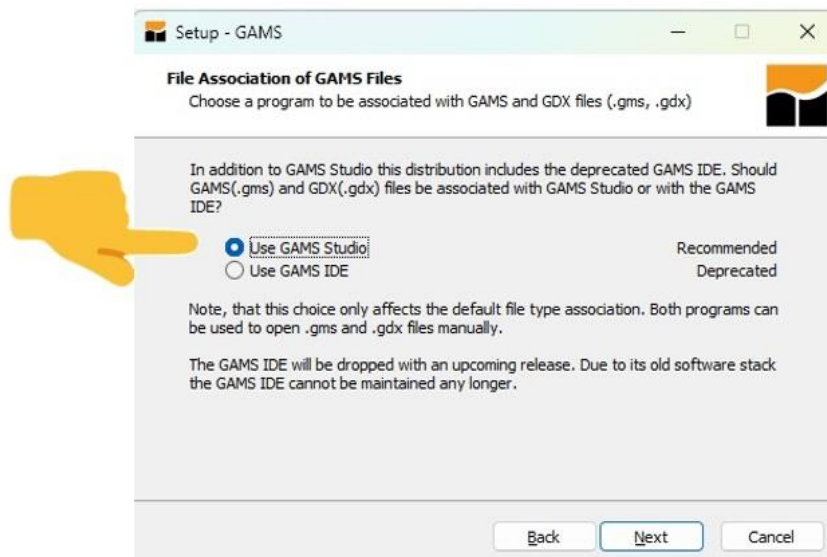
Setup - GAMS

File Association of GAMS Files
Choose a program to be associated with GAMS and GDX files (.gms, .gdx)

In addition to GAMS Studio this distribution includes the deprecated GAMS IDE. Should GAMS(.gms) and GDX(.gdx) files be associated with GAMS Studio or with the GAMS IDE?

Use GAMS Studio Recommended
Use GAMS IDE Deprecated

Note, that this choice only affects the default file type association. Both programs can be used to open .gms and .gdx files manually.

The GAMS IDE will be dropped with an upcoming release. Due to its old software stack the GAMS IDE cannot be maintained any longer.

Back Next Cancel